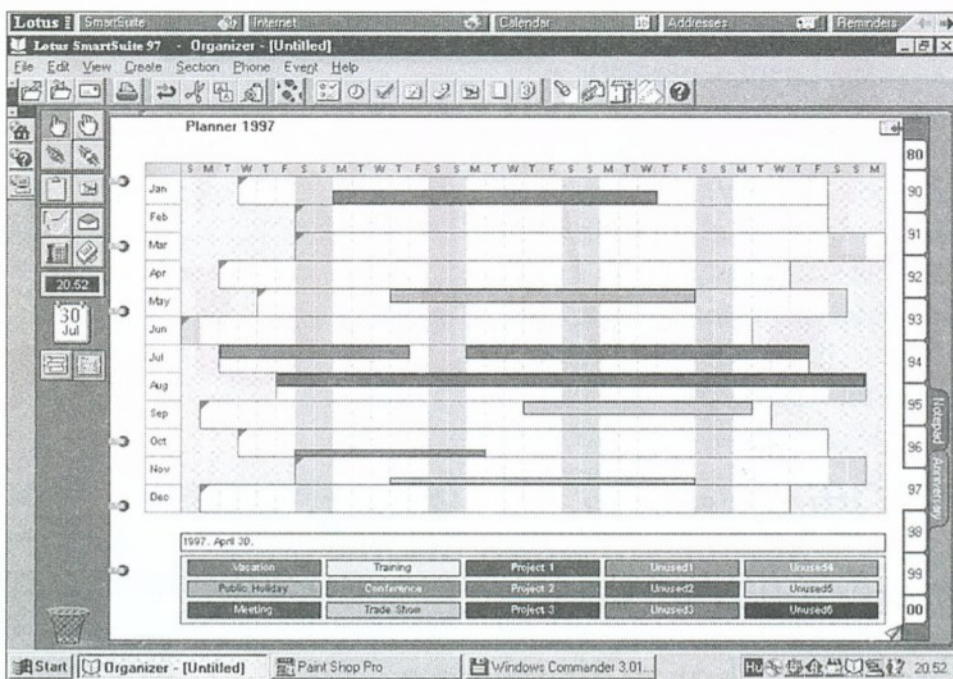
Lotus SmartSuite Internet Calendar Addresses Reminders

Lotus SmartSuite 97 - Organizer - [Untitled]

File Edit View Create Section Phone Event Help

20.52

30
Jul

Planner 1997

| | S | M | T | W | T | F | S | S | M | T | W | T | F | S | S | M | T | W | T | F | S | S | M | T | W | T | F | S | S | M | T | W | T | F | S | S | M |
|---|---|---|---|---|---|---|---|---|---|---|---|---|---|---|---|---|---|---|---|---|---|---|---|---|---|---|---|---|---|---|---|---|---|---|---|---|---|
| Jan | | | | | | | | | | | | | | | | | | | | | | | | | | | | | | | | | | | | | |
| Feb | | | | | | | | | | | | | | | | | | | | | | | | | | | | | | | | | | | | | |
| Mar | | | | | | | | | | | | | | | | | | | | | | | | | | | | | | | | | | | | | |
| Apr | | | | | | | | | | | | | | | | | | | | | | | | | | | | | | | | | | | | | |
| May | | | | | | | | | | | | | | | | | | | | | | | | | | | | | | | | | | | | | |
| Jun | | | | | | | | | | | | | | | | | | | | | | | | | | | | | | | | | | | | | |
| Jul | | | | | | | | | | | | | | | | | | | | | | | | | | | | | | | | | | | | | |
| Aug | | | | | | | | | | | | | | | | | | | | | | | | | | | | | | | | | | | | | |
| Sep | | | | | | | | | | | | | | | | | | | | | | | | | | | | | | | | | | | | | |
| Oct | | | | | | | | | | | | | | | | | | | | | | | | | | | | | | | | | | | | | |
| Nov | | | | | | | | | | | | | | | | | | | | | | | | | | | | | | | | | | | | | |
| Dec | | | | | | | | | | | | | | | | | | | | | | | | | | | | | | | | | | | | | |

1997. April 30.

| Vacation | Training | Project 1 | Unused1 | Unused4 |
|---|---|---|---|---|
| Public Holiday | Conference | Project 2 | Unused2 | Unused5 |
| Meeting | Trade Show | Project 3 | Unused3 | Unused6 |

80
90
91
92
93
94
95
96
97
98
99
00

Notepad Anniversary

Start Organizer - [Untitled] Paint Shop Pro Windows Commander 3.01... 20.52